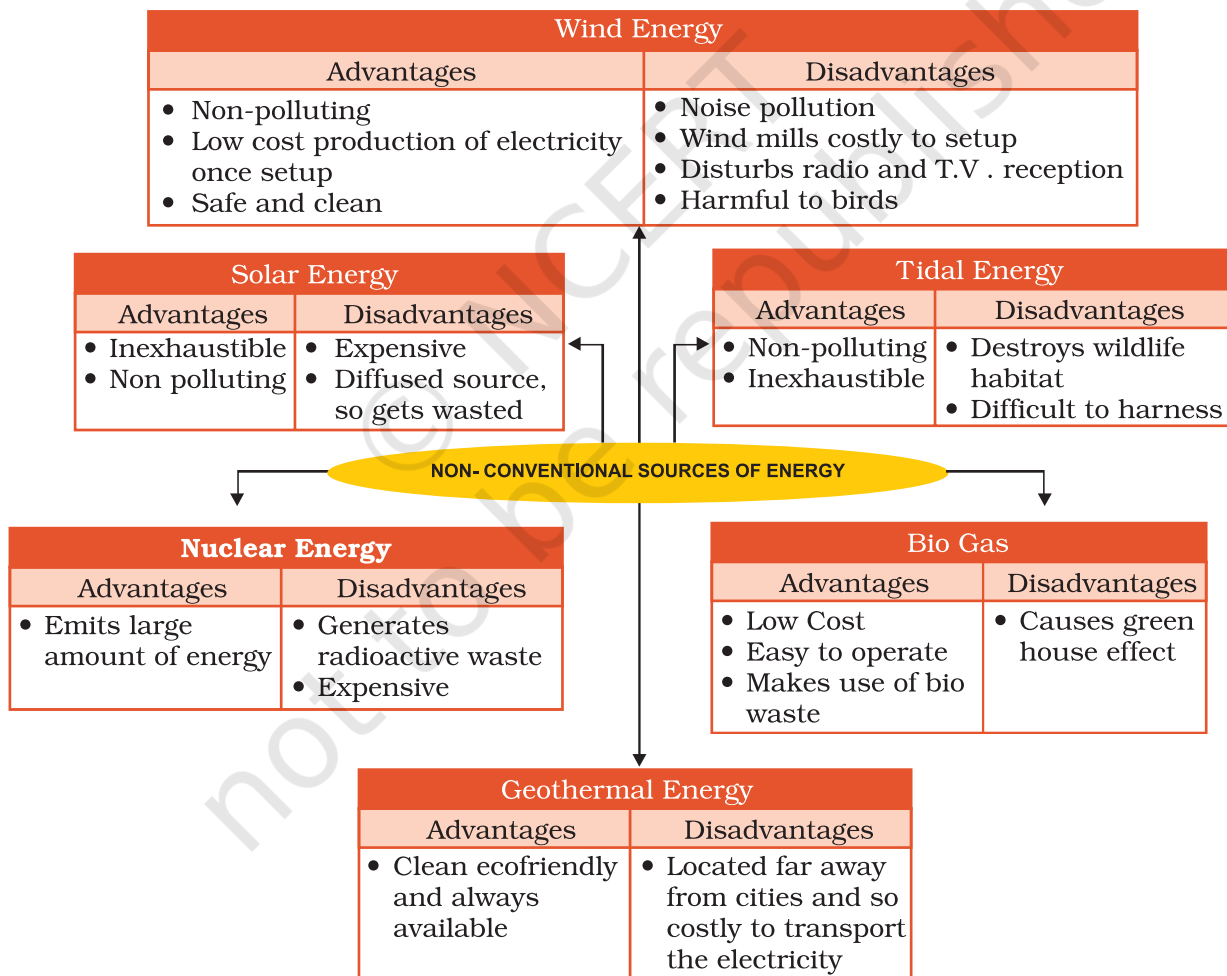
Wind Energy

| Advantages | Disadvantages |
|---|---|
| • Non-polluting • Low cost production of electricity once setup • Safe and clean | • Noise pollution • Wind mills costly to setup • Disturbs radio and T.V . reception • Harmful to birds |

Solar Energy

| Advantages | Disadvantages |
|---|---|
| • Inexhaustible • Non polluting | • Expensive • Diffused source, so gets wasted |

Tidal Energy

| Advantages | Disadvantages |
|---|---|
| • Non-polluting • Inexhaustible | • Destroys wildlife habitat • Difficult to harness |

NON- CONVENTIONAL SOURCES OF ENERGY

Nuclear Energy

| Advantages | Disadvantages |
|---|---|
| • Emits large amount of energy | • Generates radioactive waste • Expensive |

Bio Gas

| Advantages | Disadvantages |
|---|---|
| • Low Cost • Easy to operate • Makes use of bio waste | • Causes green house effect |

Geothermal Energy

| Advantages | Disadvantages |
|---|---|
| • Clean ecofriendly and always available | • Located far away from cities and so costly to transport the electricity |

© NCERT not to be republished